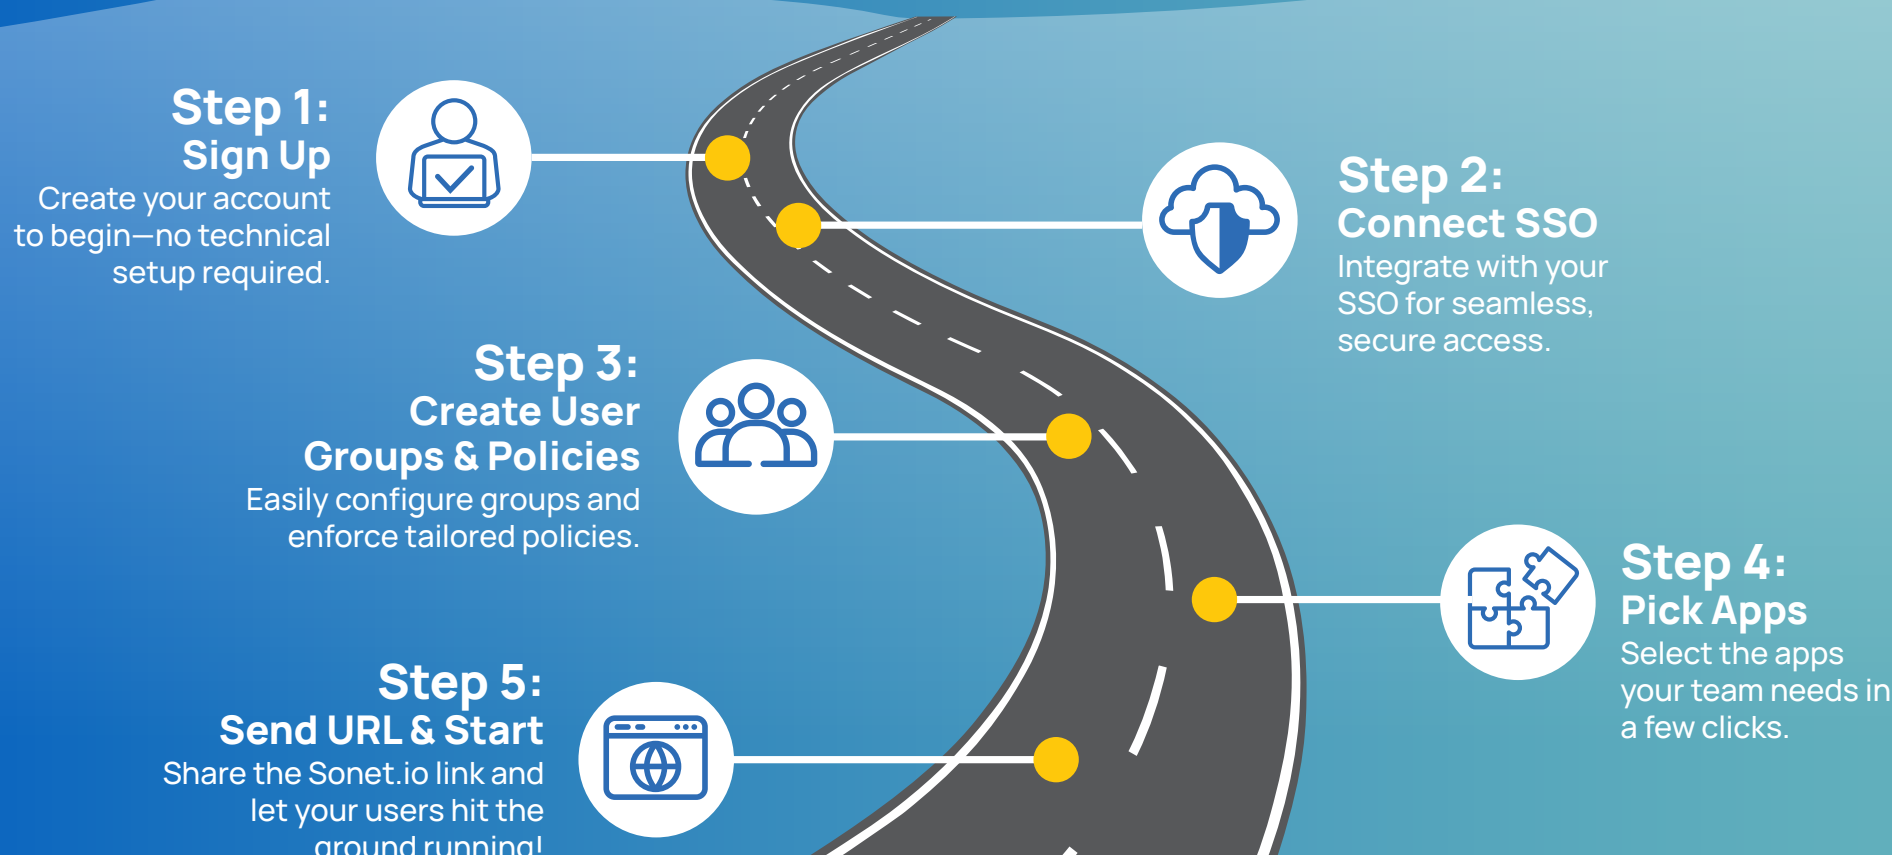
Step 1:
Sign Up
Create your account to begin—no technical setup required.

Step 2:
Connect SSO
Integrate with your SSO for seamless, secure access.

Step 3:
Create User Groups & Policies
Easily configure groups and enforce tailored policies.

Step 4:
Pick Apps
Select the apps your team needs in a few clicks.

Step 5:
Send URL & Start
Share the Sonet.io link and let your users hit the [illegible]